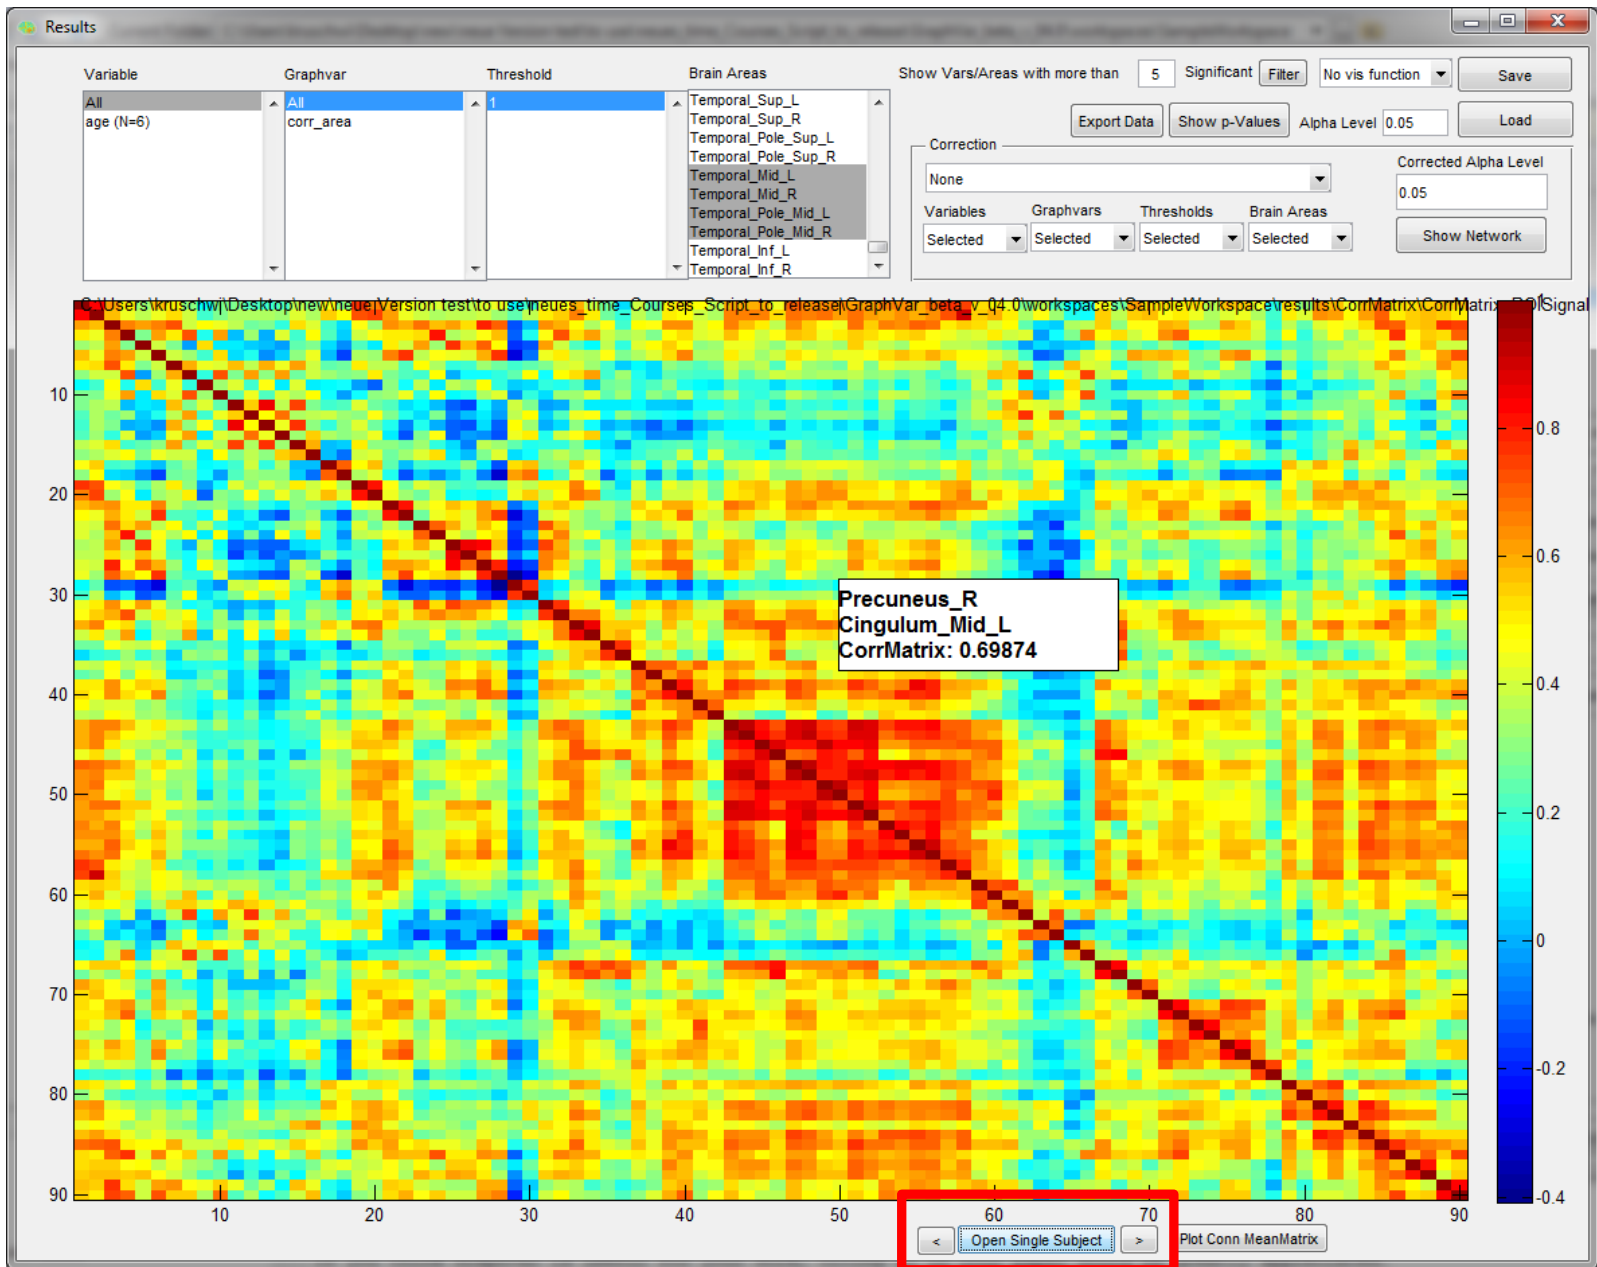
Results

Variable
All
age (N=6)

Graphvar
All
corr_area

Threshold
1

Brain Areas
Temporal_Sup_L
Temporal_Sup_R
Temporal_Pole_Sup_L
Temporal_Pole_Sup_R
Temporal_Mid_L
Temporal_Mid_R
Temporal_Pole_Mid_L
Temporal_Pole_Mid_R
Temporal_Inf_L
Temporal_Inf_R

Show Vars/Areas with more than 5 Significant Filter No vis function Save

Export Data Show p-Values Alpha Level 0.05 Load

Correction
None
Corrected Alpha Level
0.05

Variables Graphvars Thresholds Brain Areas
Selected Selected Selected Selected
Show Network

C:\Users\kruschwi\Desktop\new\neue\Version test\to use\neues_time_Courses_Script_to_release\GraphVar_beta_v_04.0\workspaces\SampleWorkspace\results\CorrMatrix\CorrMatrix_ROISignal

Precuneus_R
Cingulum_Mid_L
CorrMatrix: 0.69874

10
20
30
40
50
60
70
80
90

10 20 30 40 50 60 70 80 90

0.8
0.6
0.4
0.2
0
-0.2
-0.4

< Open Single Subject > Plot Conn MeanMatrix